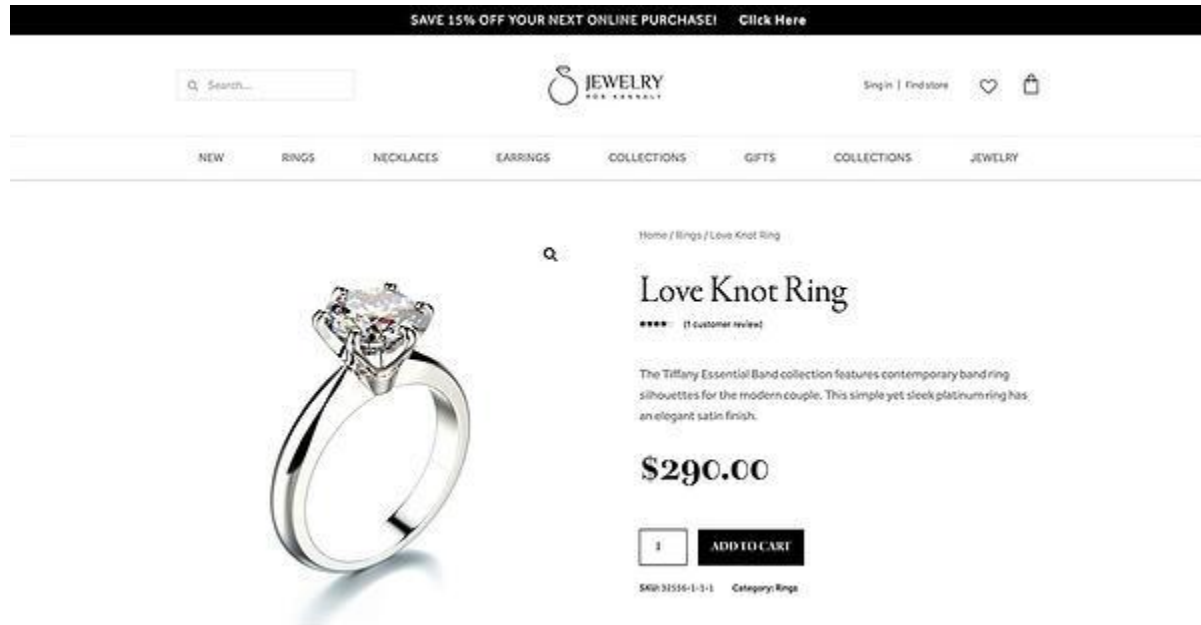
SAVE 15% OFF YOUR NEXT ONLINE PURCHASE! Click Here

Search...

JEWELRY
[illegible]

Sing in | Find store

NEW RINGS NECKLACES EARRINGS COLLECTIONS GIFTS COLLECTIONS JEWELRY

Home / Rings / Love Knot Ring

Love Knot Ring

(1 customer review)

The Tiffany Essential Band collection features contemporary band ring silhouettes for the modern couple. This simple yet sleek platinum ring has an elegant satin finish.

$290.00

1

ADD TO CART

SKU: 32556-1-1-1 Category: Rings